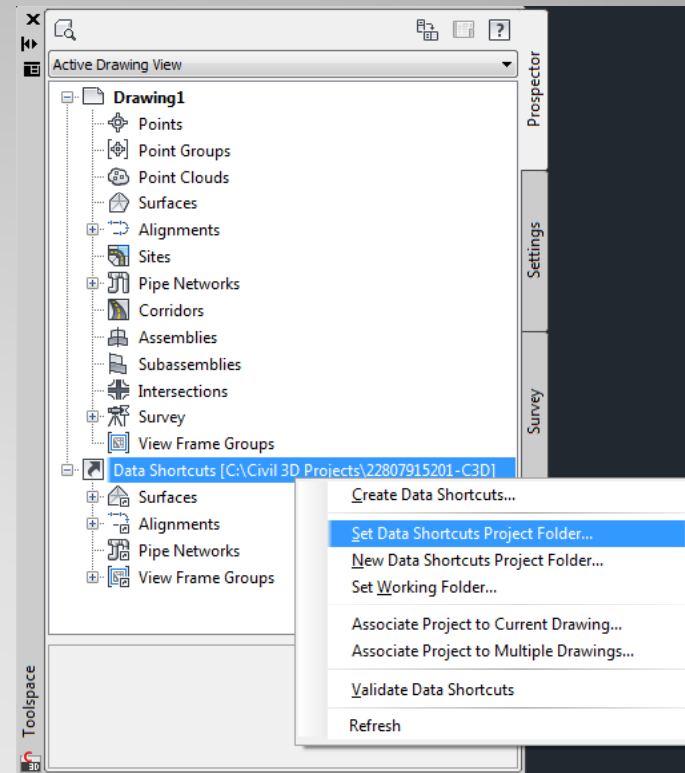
Active Drawing View

Drawing1
Points
Point Groups
Point Clouds
Surfaces
Alignments
Sites
Pipe Networks
Corridors
Assemblies
Subassemblies
Intersections
Survey
View Frame Groups
Data Shortcuts [C:\Civil 3D Projects\22807915201-C3D]
Surfaces
Alignments
Pipe Networks
View Frame Groups

Create Data Shortcuts...
Set Data Shortcuts Project Folder...
New Data Shortcuts Project Folder...
Set Working Folder...
Associate Project to Current Drawing...
Associate Project to Multiple Drawings...
Validate Data Shortcuts
Refresh

Prospector
Settings
Survey
Toolspace